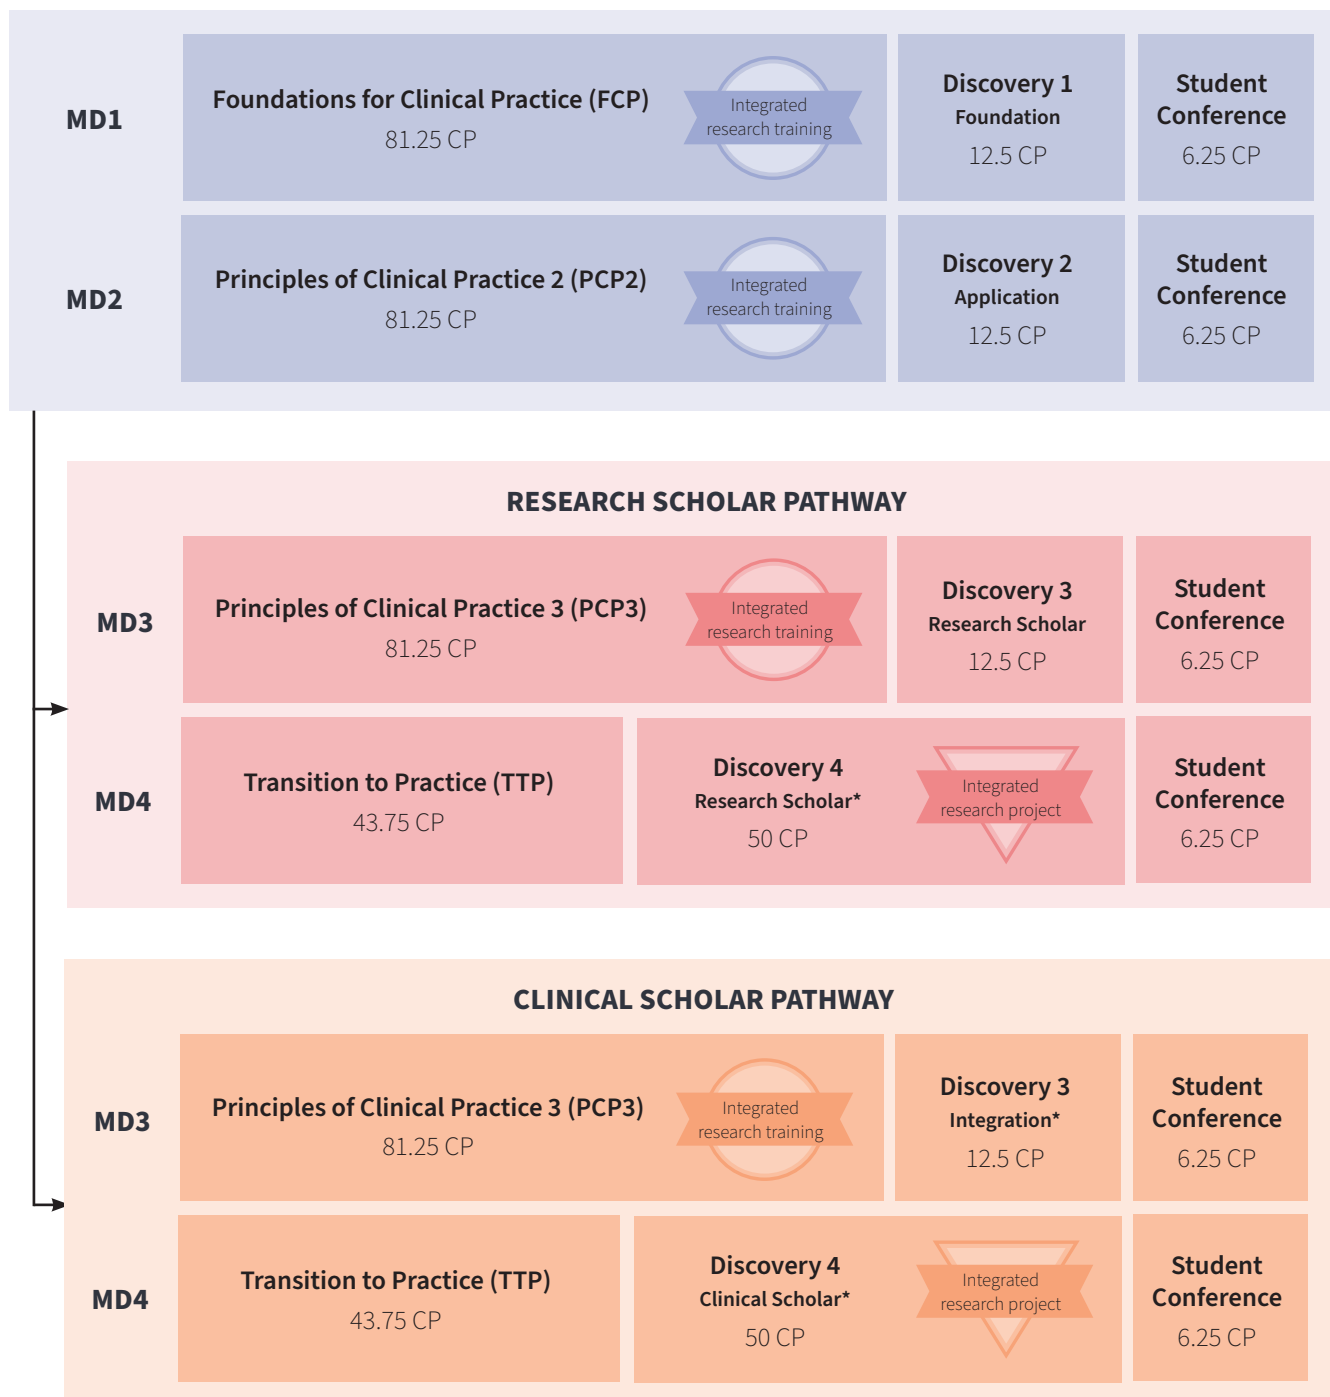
MD1

Foundations for Clinical Practice (FCP)
81.25 CP

Integrated research training

Discovery 1
Foundation
12.5 CP

Student Conference
6.25 CP

MD2

Principles of Clinical Practice 2 (PCP2)
81.25 CP

Integrated research training

Discovery 2
Application
12.5 CP

Student Conference
6.25 CP

RESEARCH SCHOLAR PATHWAY

MD3

Principles of Clinical Practice 3 (PCP3)
81.25 CP

Integrated research training

Discovery 3
Research Scholar
12.5 CP

Student Conference
6.25 CP

MD4

Transition to Practice (TTP)
43.75 CP

Discovery 4
Research Scholar*
50 CP

Integrated research project

Student Conference
6.25 CP

CLINICAL SCHOLAR PATHWAY

MD3

Principles of Clinical Practice 3 (PCP3)
81.25 CP

Integrated research training

Discovery 3
Integration*
12.5 CP

Student Conference
6.25 CP

MD4

Transition to Practice (TTP)
43.75 CP

Discovery 4
Clinical Scholar*
50 CP

Integrated research project

Student Conference
6.25 CP